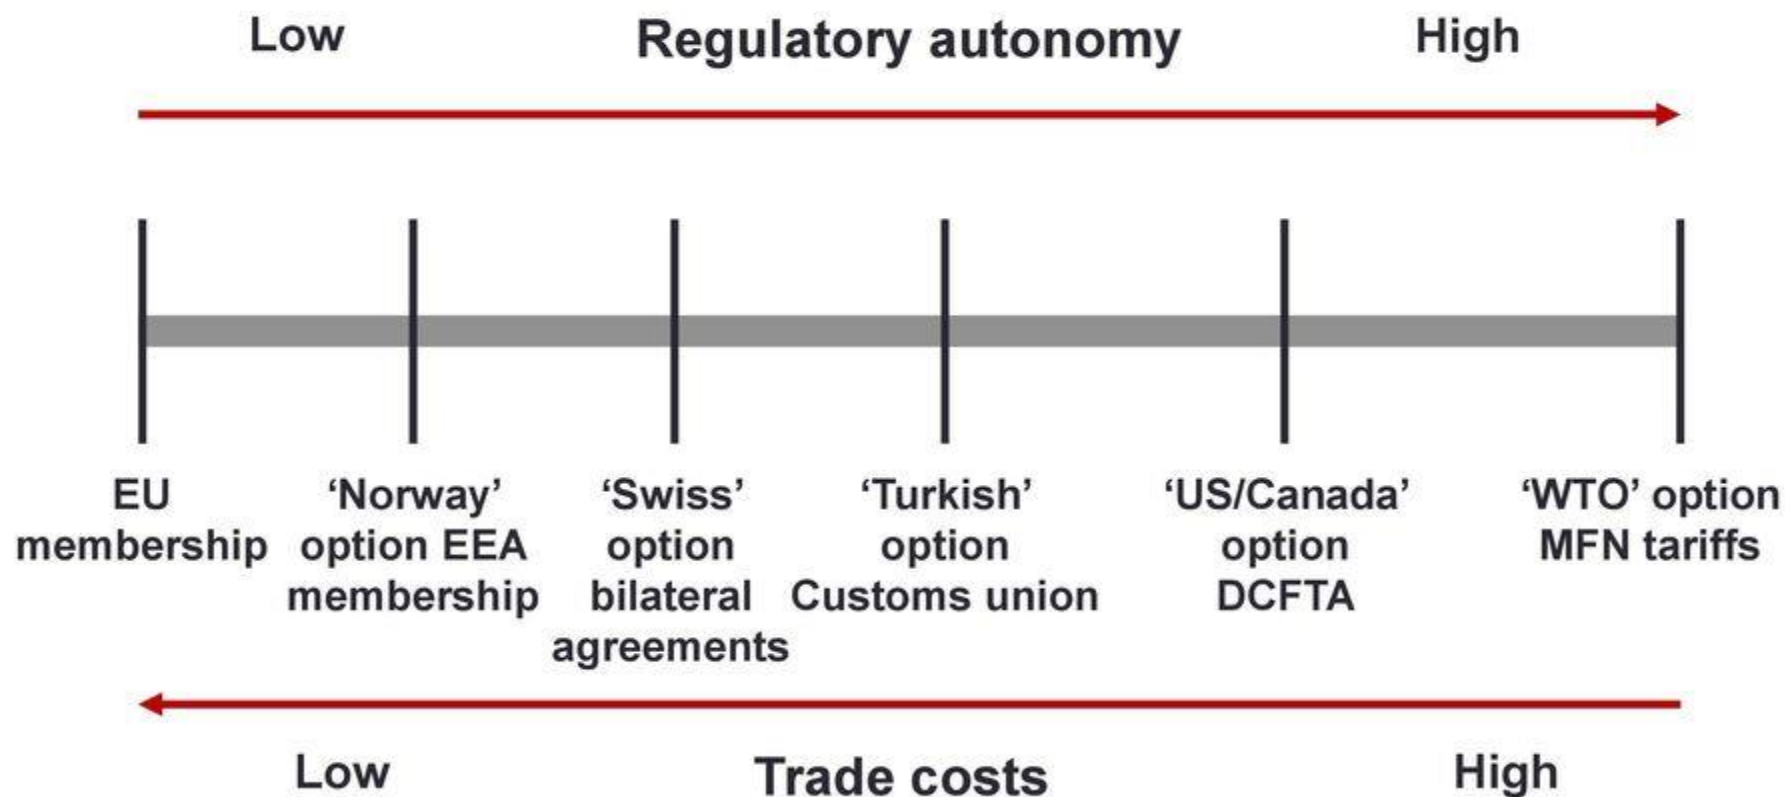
Low Regulatory autonomy High

EU membership

‘Norway’ option EEA membership

‘Swiss’ option bilateral agreements

‘Turkish’ option Customs union

‘US/Canada’ option DCFTA

‘WTO’ option MFN tariffs

Low Trade costs High